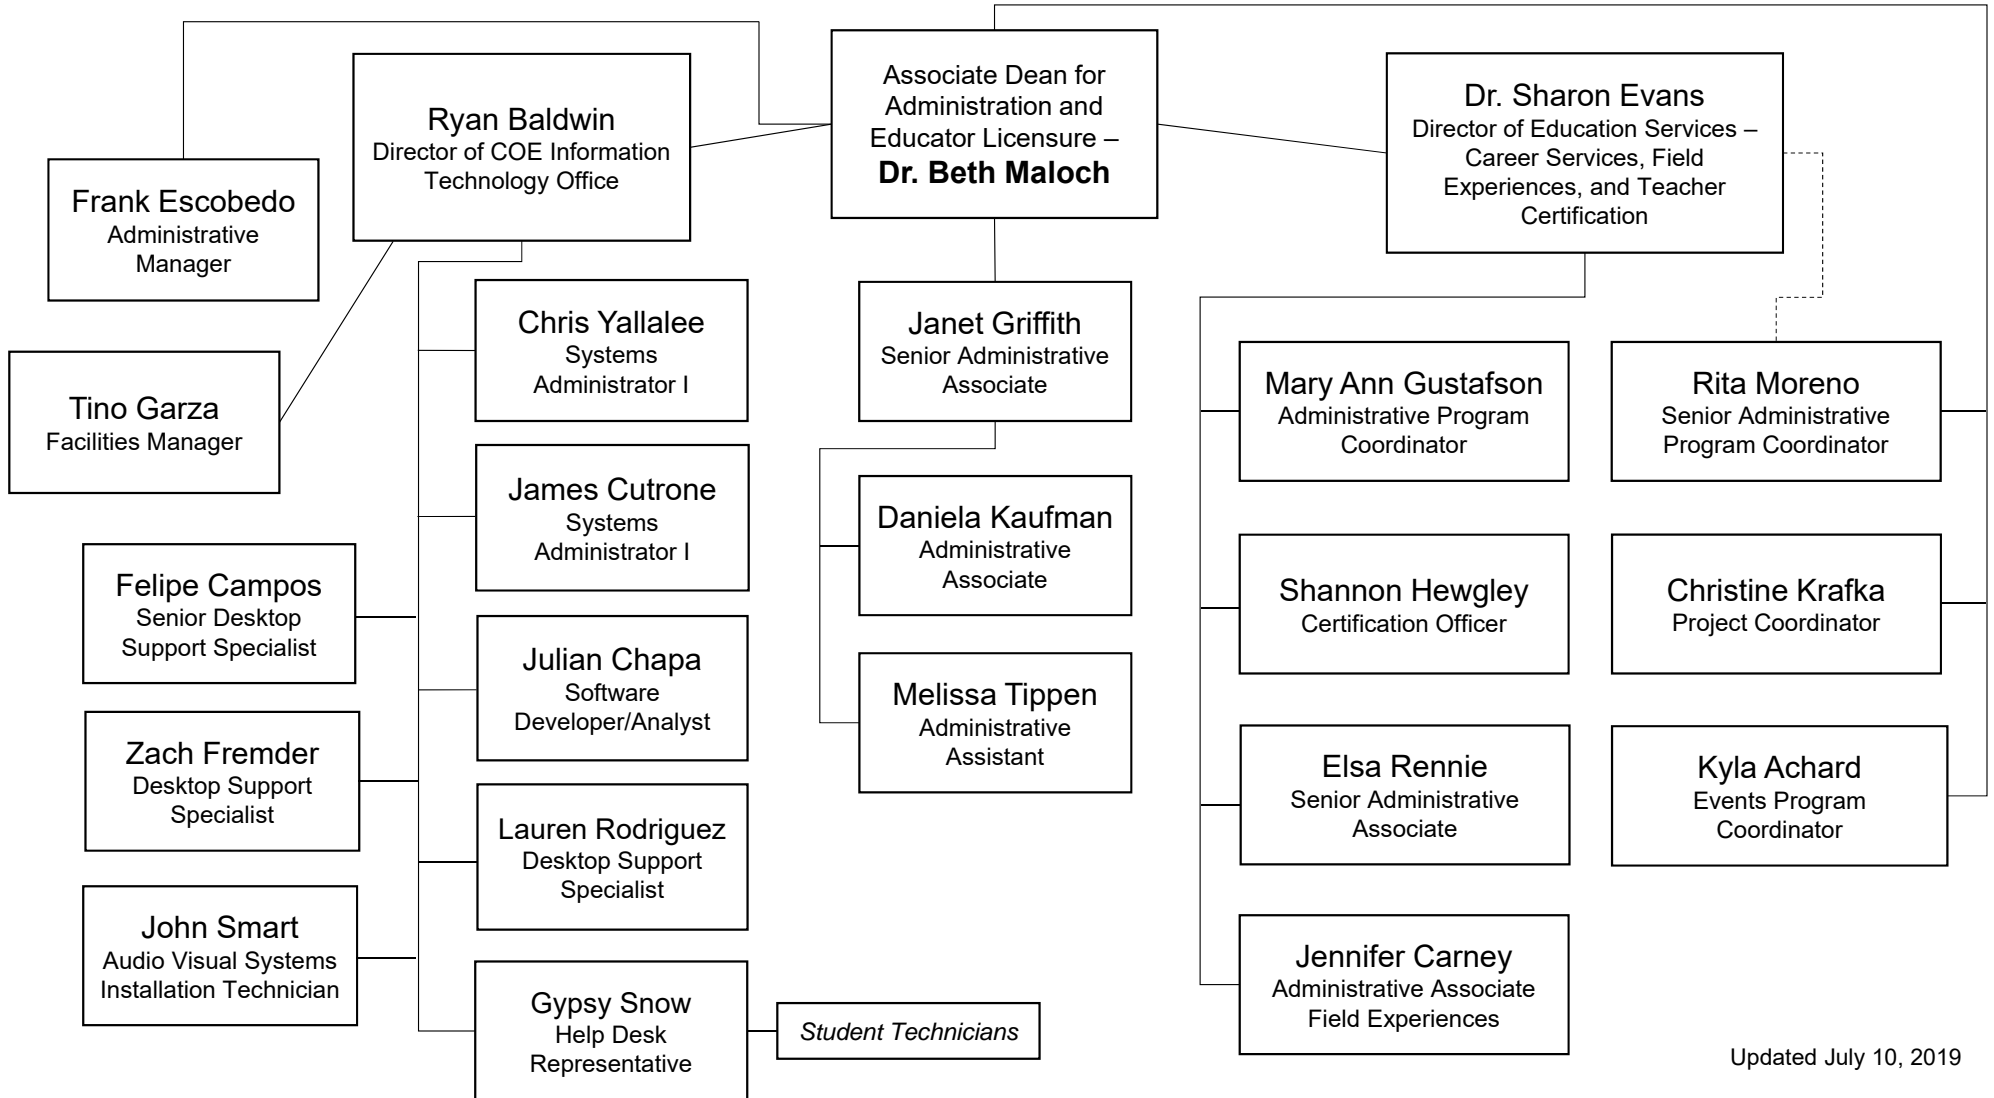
Associate Dean for Administration and Educator Licensure – **Dr. Beth Maloch**

Ryan Baldwin
Director of COE Information Technology Office

Dr. Sharon Evans
Director of Education Services – Career Services, Field Experiences, and Teacher Certification

Frank Escobedo
Administrative Manager

Tino Garza
Facilities Manager

Chris Yallalee
Systems Administrator I

James Cutrone
Systems Administrator I

Julian Chapa
Software Developer/Analyst

Lauren Rodriguez
Desktop Support Specialist

Gypsy Snow
Help Desk Representative

Student Technicians

Felipe Campos
Senior Desktop Support Specialist

Zach Fremder
Desktop Support Specialist

John Smart
Audio Visual Systems Installation Technician

Janet Griffith
Senior Administrative Associate

Daniela Kaufman
Administrative Associate

Melissa Tippen
Administrative Assistant

Mary Ann Gustafson
Administrative Program Coordinator

Shannon Hewgley
Certification Officer

Elsa Rennie
Senior Administrative Associate

Jennifer Carney
Administrative Associate Field Experiences

Rita Moreno
Senior Administrative Program Coordinator

Christine Krafka
Project Coordinator

Kyla Achard
Events Program Coordinator

Updated July 10, 2019